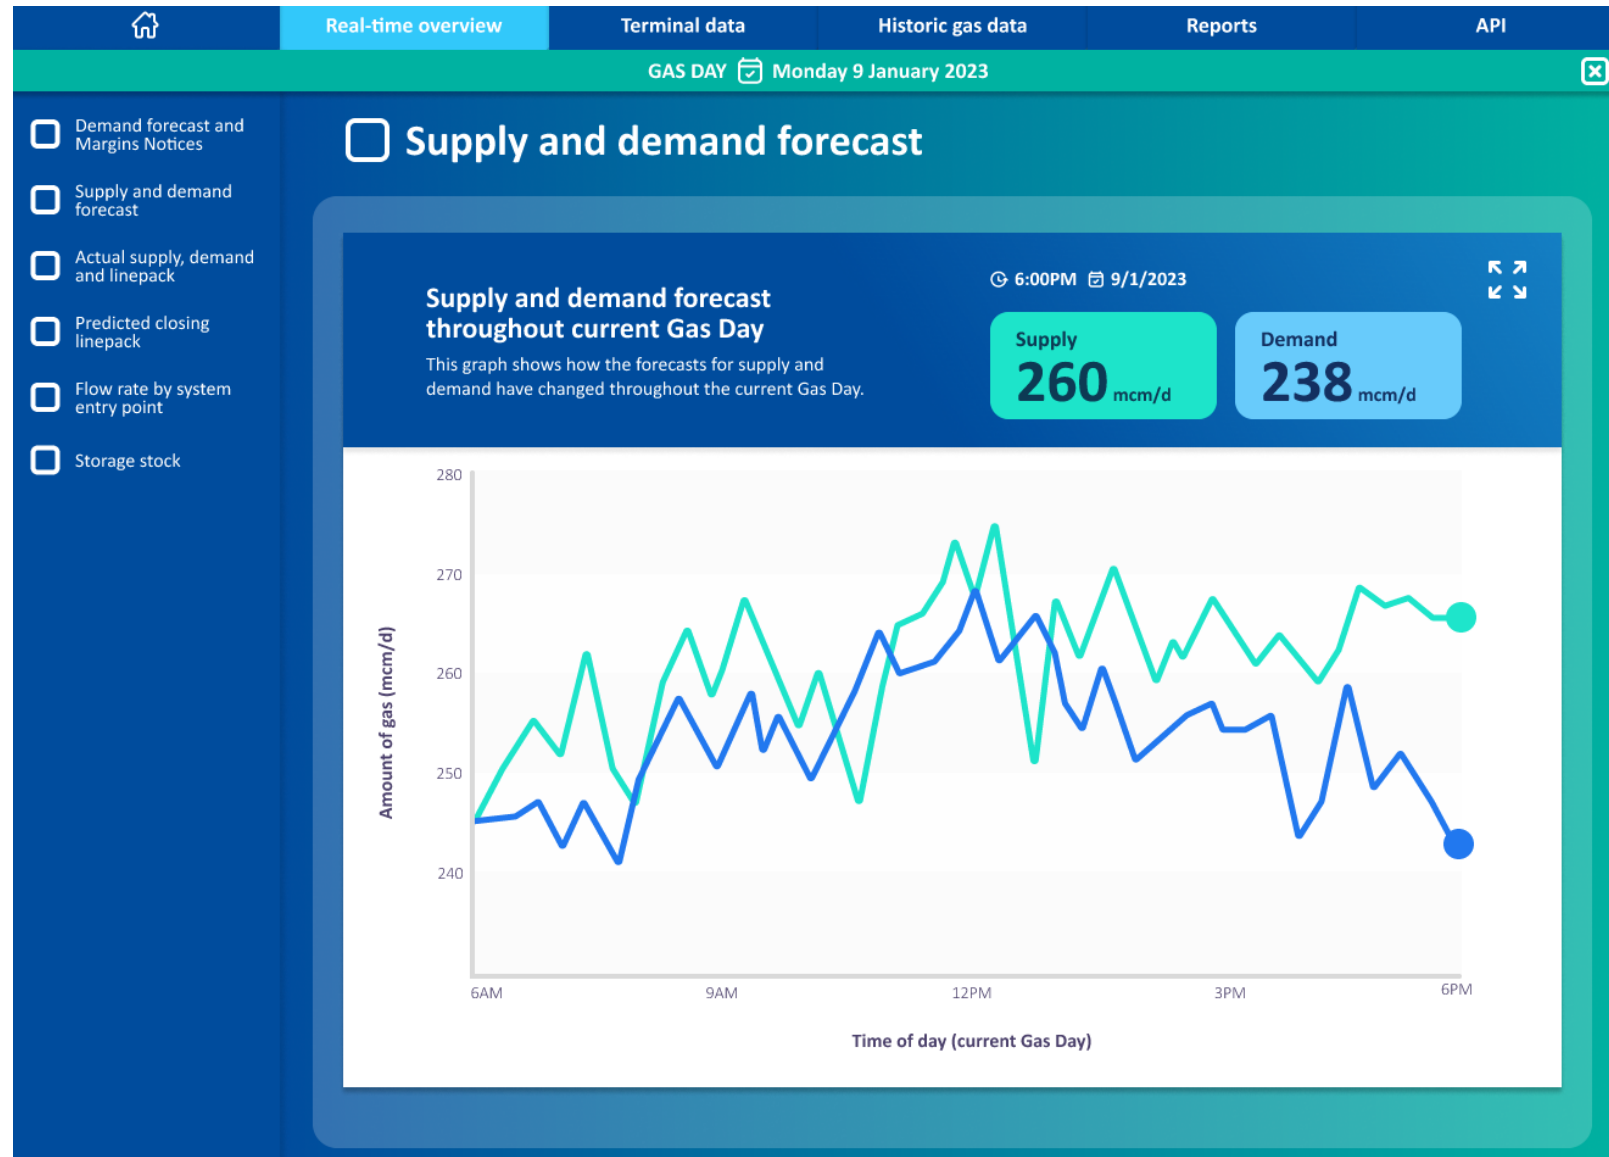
Real-time overview
Terminal data
Historic gas data
Reports
API

GAS DAY Monday 9 January 2023

Demand forecast and Margins Notices

Supply and demand forecast

Actual supply, demand and linepack

Predicted closing linepack

Flow rate by system entry point

Storage stock

Supply and demand forecast

Supply and demand forecast throughout current Gas Day

This graph shows how the forecasts for supply and demand have changed throughout the current Gas Day.

6:00PM 9/1/2023

Supply
260 mcm/d

Demand
238 mcm/d

280
270
260
250
240

Amount of gas (mcm/d)

6AM
9AM
12PM
3PM
6PM

Time of day (current Gas Day)